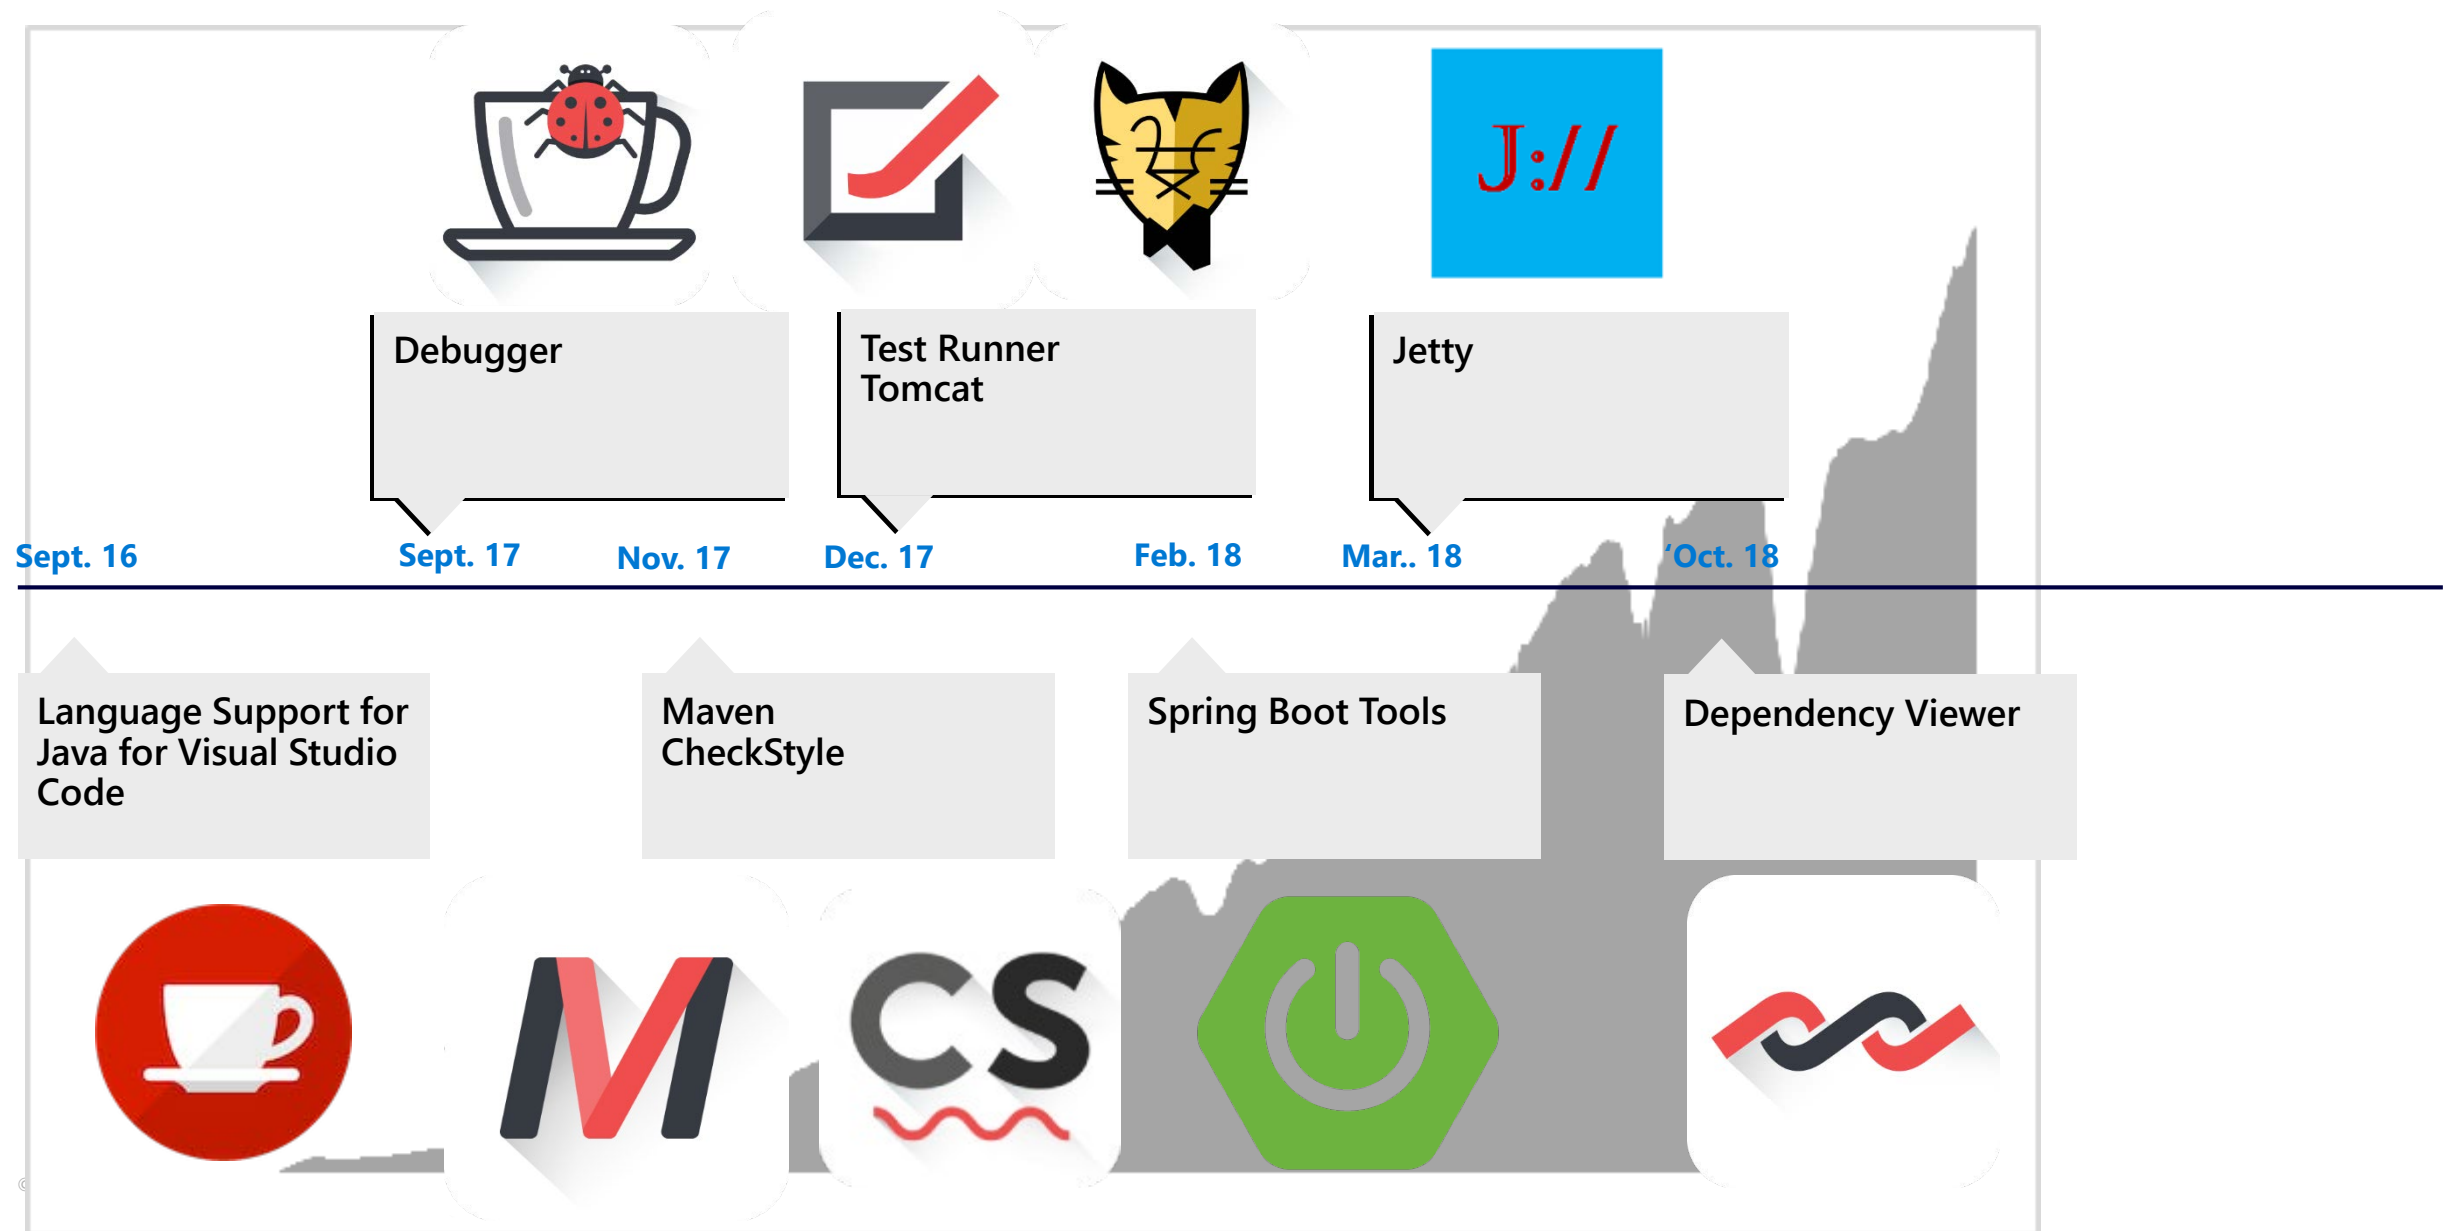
J://

Debugger

Test Runner
Tomcat

Jetty

Sept. 16 Sept. 17 Nov. 17 Dec. 17 Feb. 18 Mar.. 18 'Oct. 18

Language Support for Java for Visual Studio Code

Maven
CheckStyle

Spring Boot Tools

Dependency Viewer